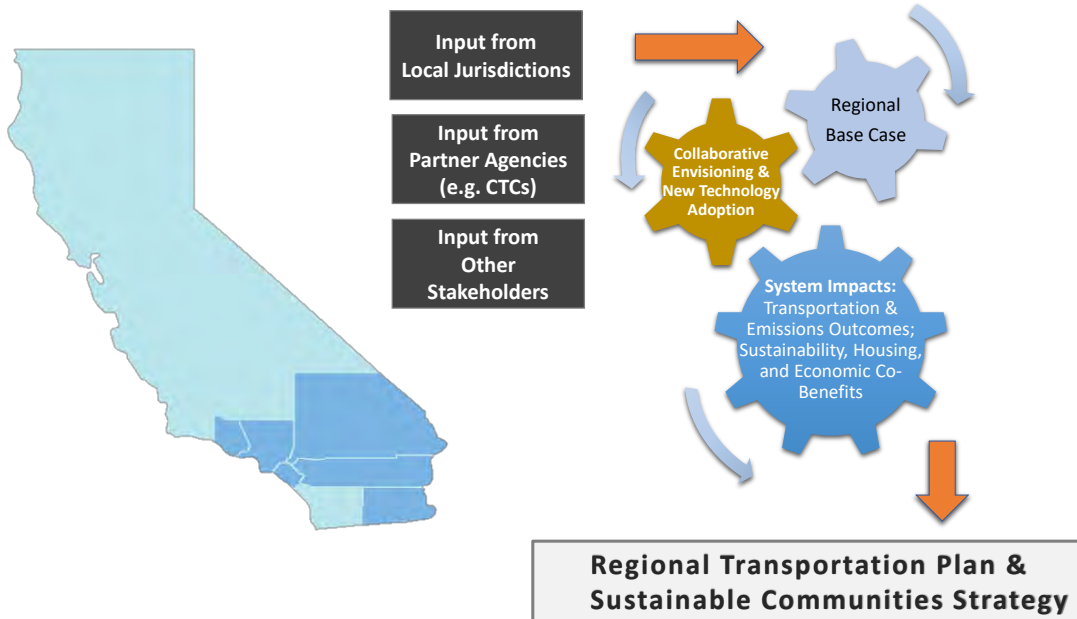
Input from Local Jurisdictions

Input from Partner Agencies (e.g. CTCs)

Input from Other Stakeholders

Regional Base Case

Collaborative Envisioning & New Technology Adoption

System Impacts: Transportation & Emissions Outcomes; Sustainability, Housing, and Economic Co-Benefits

Regional Transportation Plan & Sustainable Communities Strategy